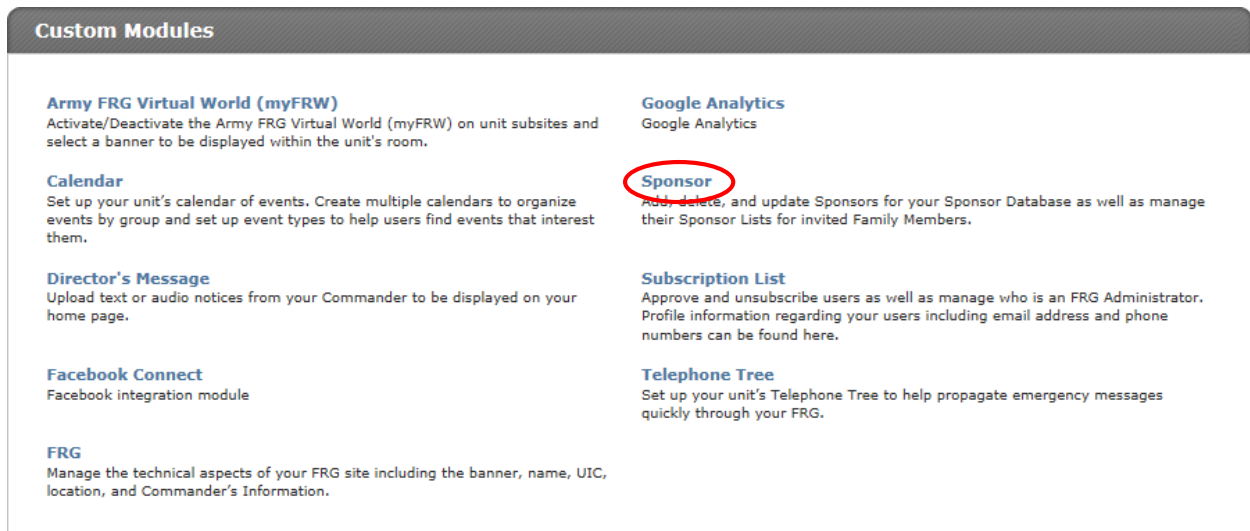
Custom Modules

Army FRG Virtual World (myFRW)
Activate/Deactivate the Army FRG Virtual World (myFRW) on unit subsites and select a banner to be displayed within the unit's room.

Calendar
Set up your unit's calendar of events. Create multiple calendars to organize events by group and set up event types to help users find events that interest them.

Director's Message
Upload text or audio notices from your Commander to be displayed on your home page.

Facebook Connect
Facebook integration module

FRG
Manage the technical aspects of your FRG site including the banner, name, UIC, location, and Commander's Information.

Google Analytics
Google Analytics

Sponsor
Add, delete, and update Sponsors for your Sponsor Database as well as manage their Sponsor Lists for invited Family Members.

Subscription List
Approve and unsubscribe users as well as manage who is an FRG Administrator. Profile information regarding your users including email address and phone numbers can be found here.

Telephone Tree
Set up your unit's Telephone Tree to help propagate emergency messages quickly through your FRG.